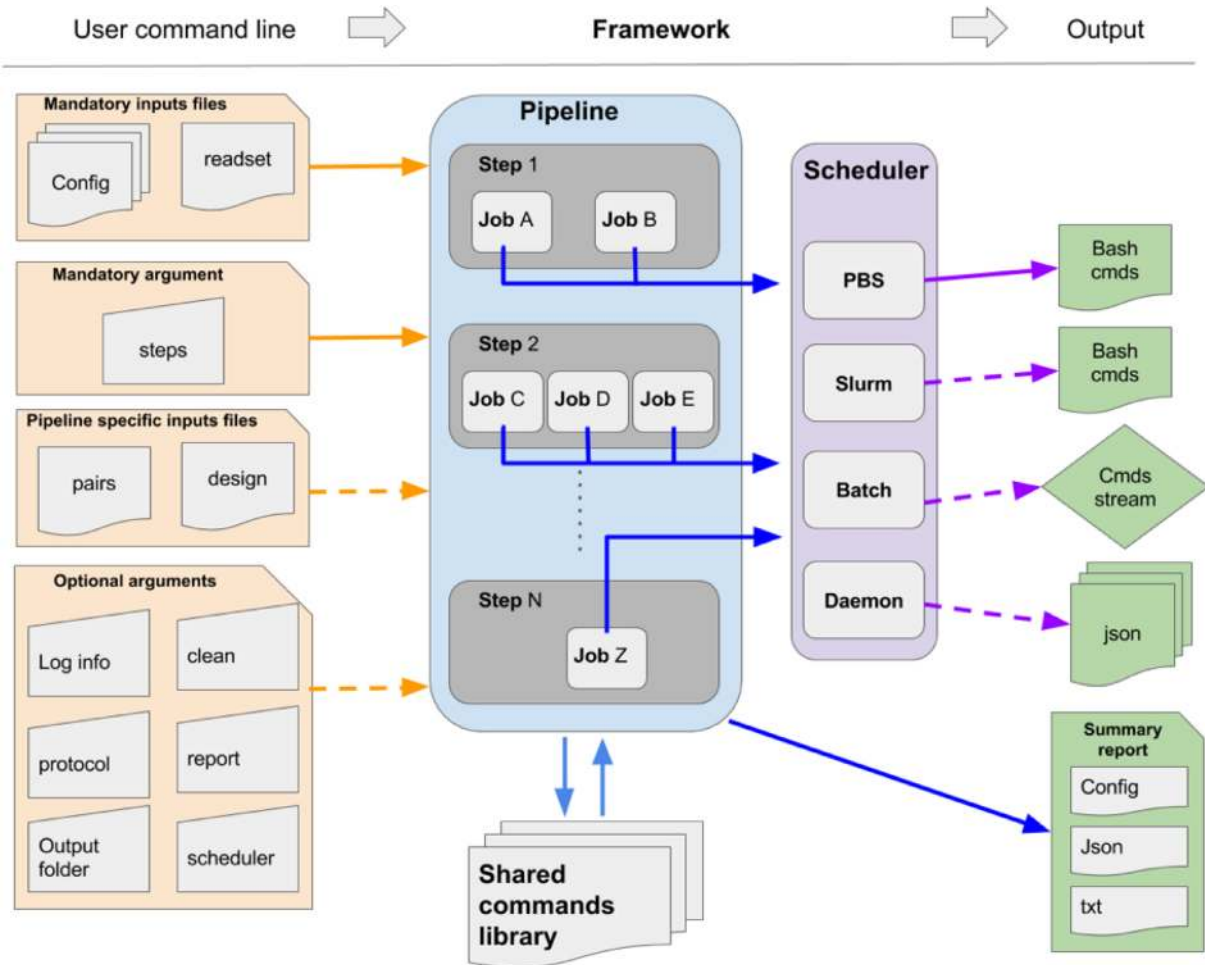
User command line

Framework

Output

Mandatory inputs files

Config

readset

Mandatory argument

steps

Pipeline specific inputs files

pairs

design

Optional arguments

Log info

clean

protocol

report

Output folder

scheduler

Pipeline

Step 1

Job A

Job B

Step 2

Job C

Job D

Job E

Step N

Job Z

Shared commands library

Scheduler

PBS

Slurm

Batch

Daemon

Bash cmds

Bash cmds

Cmds stream

json

Summary report

Config

Json

txt